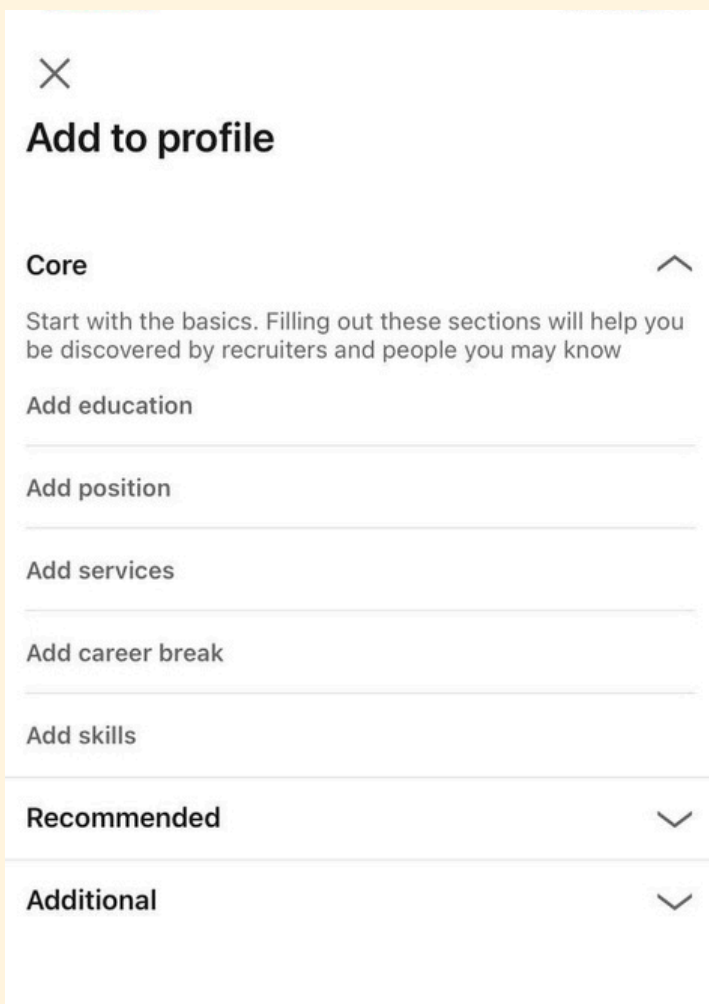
Add to profile

Core

Start with the basics. Filling out these sections will help you be discovered by recruiters and people you may know

Add education

Add position

Add services

Add career break

Add skills

Recommended

Additional